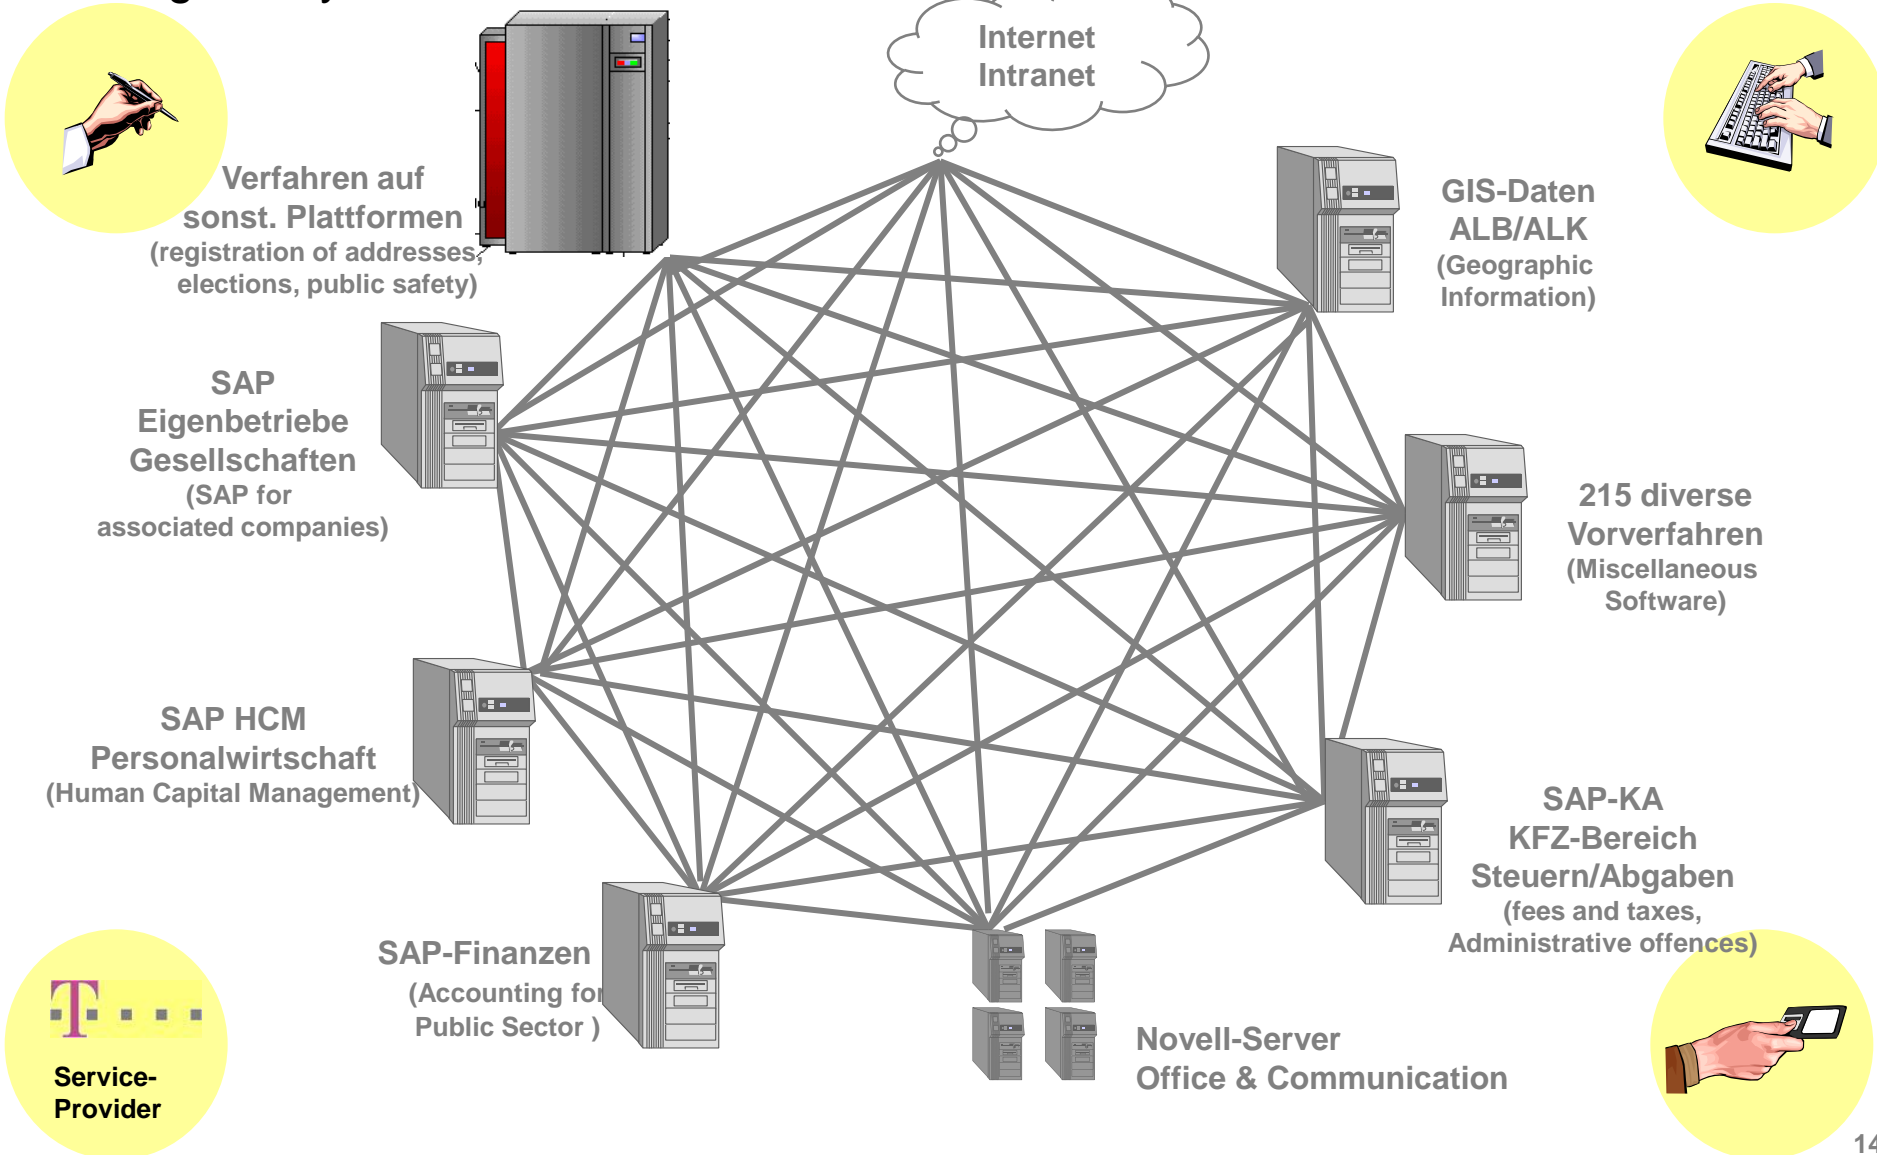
Internet
Intranet

Verfahren auf sonst. Plattformen
(registration of addresses, elections, public safety)

GIS-Daten
ALB/ALK
(Geographic Information)

SAP
Eigenbetriebe
Gesellschaften
(SAP for associated companies)

215 diverse
Vorverfahren
(Miscellaneous Software)

SAP HCM
Personalwirtschaft
(Human Capital Management)

SAP-KA
KFZ-Bereich
Steuern/Abgaben
(fees and taxes, Administrative offences)

SAP-Finanzen
(Accounting for Public Sector )

Novell-Server
Office & Communication

T · · · ·
Service-
Provider

14